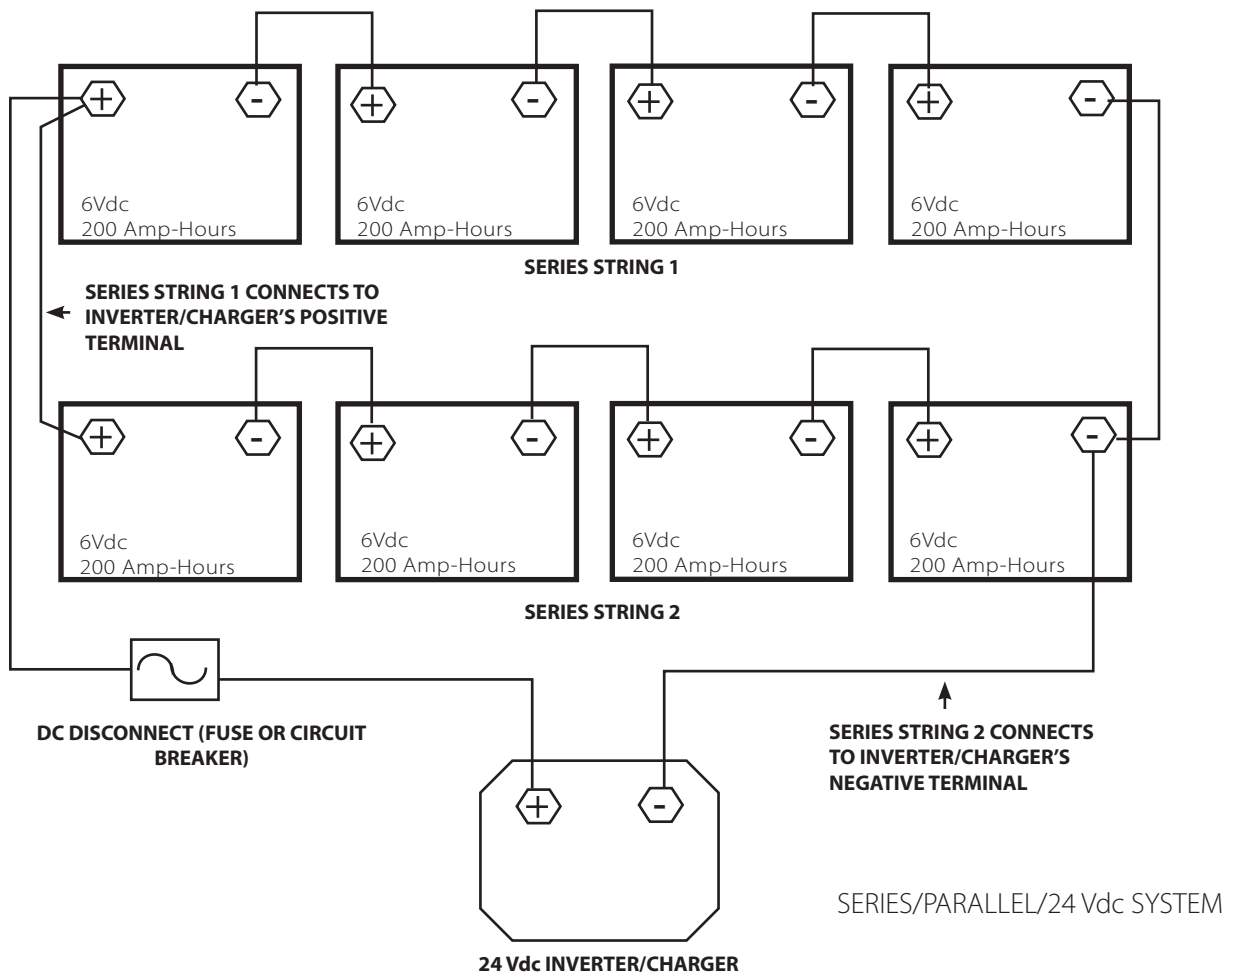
+ -
6Vdc
200 Amp-Hours

+ -
6Vdc
200 Amp-Hours

+ -
6Vdc
200 Amp-Hours

+ -
6Vdc
200 Amp-Hours

SERIES STRING 1

SERIES STRING 1 CONNECTS TO INVERTER/CHARGER'S POSITIVE TERMINAL

+ -
6Vdc
200 Amp-Hours

+ -
6Vdc
200 Amp-Hours

+ -
6Vdc
200 Amp-Hours

+ -
6Vdc
200 Amp-Hours

SERIES STRING 2

DC DISCONNECT (FUSE OR CIRCUIT BREAKER)

SERIES STRING 2 CONNECTS TO INVERTER/CHARGER'S NEGATIVE TERMINAL

+ -

SERIES/PARALLEL/24 Vdc SYSTEM

24 Vdc INVERTER/CHARGER